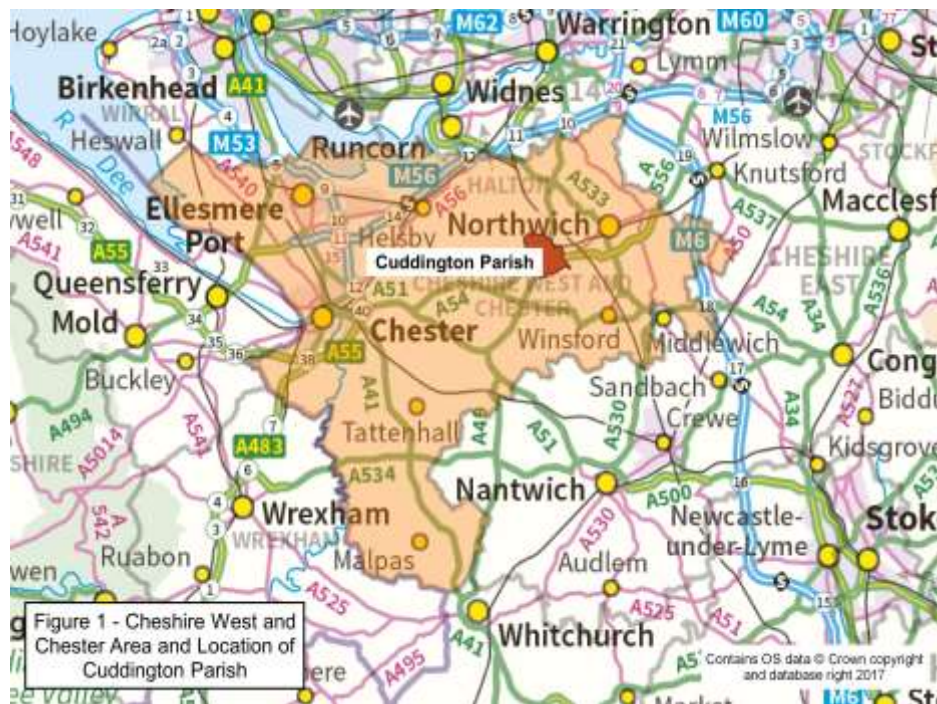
Hoylake
Warrington
M62
M60
Birkenhead
A41
Widnes
Lymm
WIRRAL
Heswall
M53
M56
Wilmslow
Runcorn
Knutsford
STOCKP
HALTON
M56
Macclesf
Ellesmere Port
Northwich
A533
A556
A537
A548
A540
A56
M6
A50
Helsby
A541
A55
Cuddington Parish
CHESHIRE EAST
Queensferry
A51
A54
CHESHIRE WEST AND CHESTER
A54
A536
A34
Mold
Chester
Winsford
Middlewich
Cong
A55
Buckley
Sandbach
Biddu
A41
A530
A527
A494
A5104
A541
Tattenhall
A49
A51
Crewe
A34
Kidsgrove
SHIRE
A483
A534
Nantwich
A500
Stok
Wrexham
WREXHAM
Newcastle-under-Lyme
A530
A542
Ruabon
Malpas
Audlem
wen
A525
A525
A51
Figure 1 - Cheshire West and Chester Area and Location of Cuddington Parish
A495
A41
Whitchurch
A5
Contains OS data © Crown copyright and database right 2017
M6
St